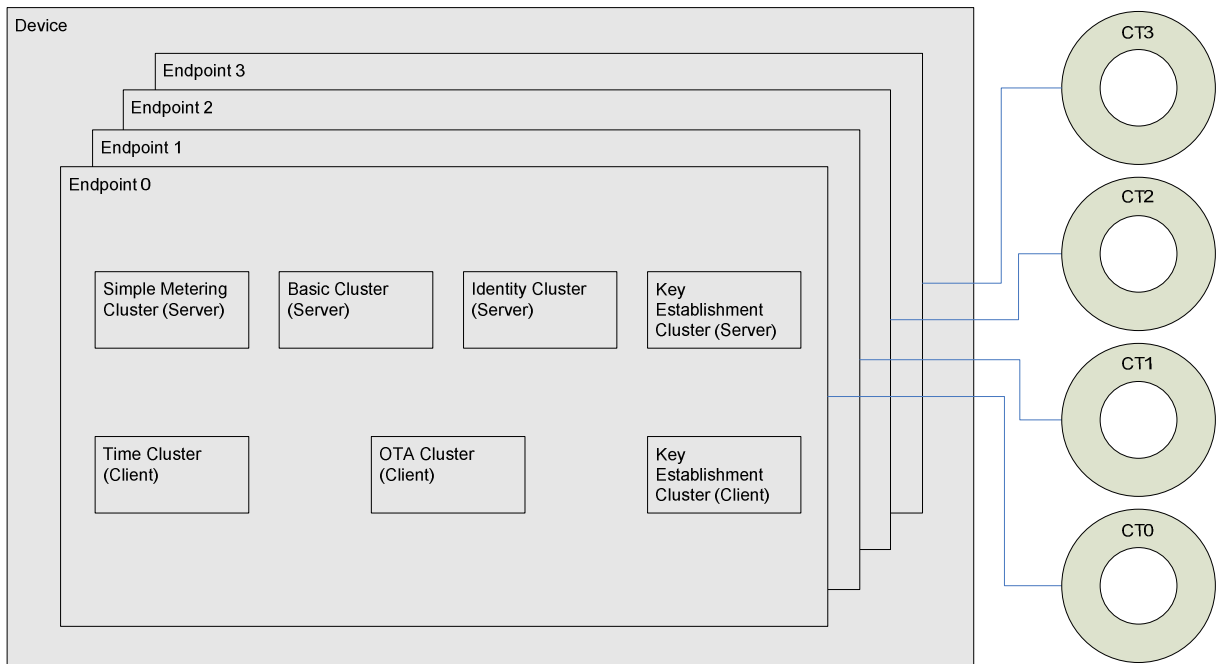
Device

Endpoint 3

Endpoint 2

Endpoint 1

Endpoint 0

Simple Metering Cluster (Server)

Basic Cluster (Server)

Identity Cluster (Server)

Key Establishment Cluster (Server)

Time Cluster (Client)

OTA Cluster (Client)

Key Establishment Cluster (Client)

CT3

CT2

CT1

CT0